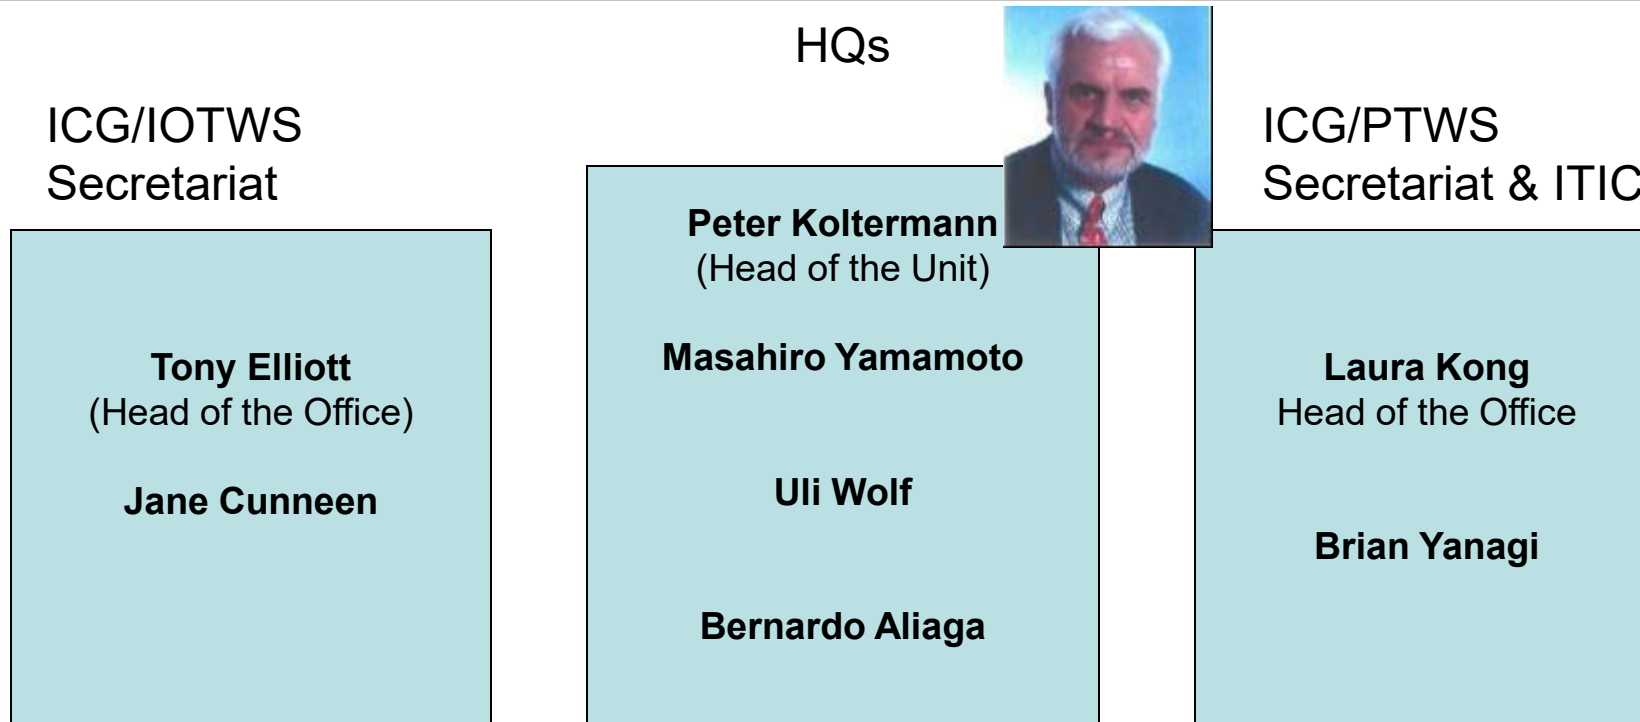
ICG/IOTWS Secretariat

Tony Elliott
(Head of the Office)

Jane Cunneen

HQs

Peter Koltermann
(Head of the Unit)

Masahiro Yamamoto

Uli Wolf

Bernardo Aliaga

ICG/PTWS Secretariat & ITIC

Laura Kong
Head of the Office

Brian Yanagi